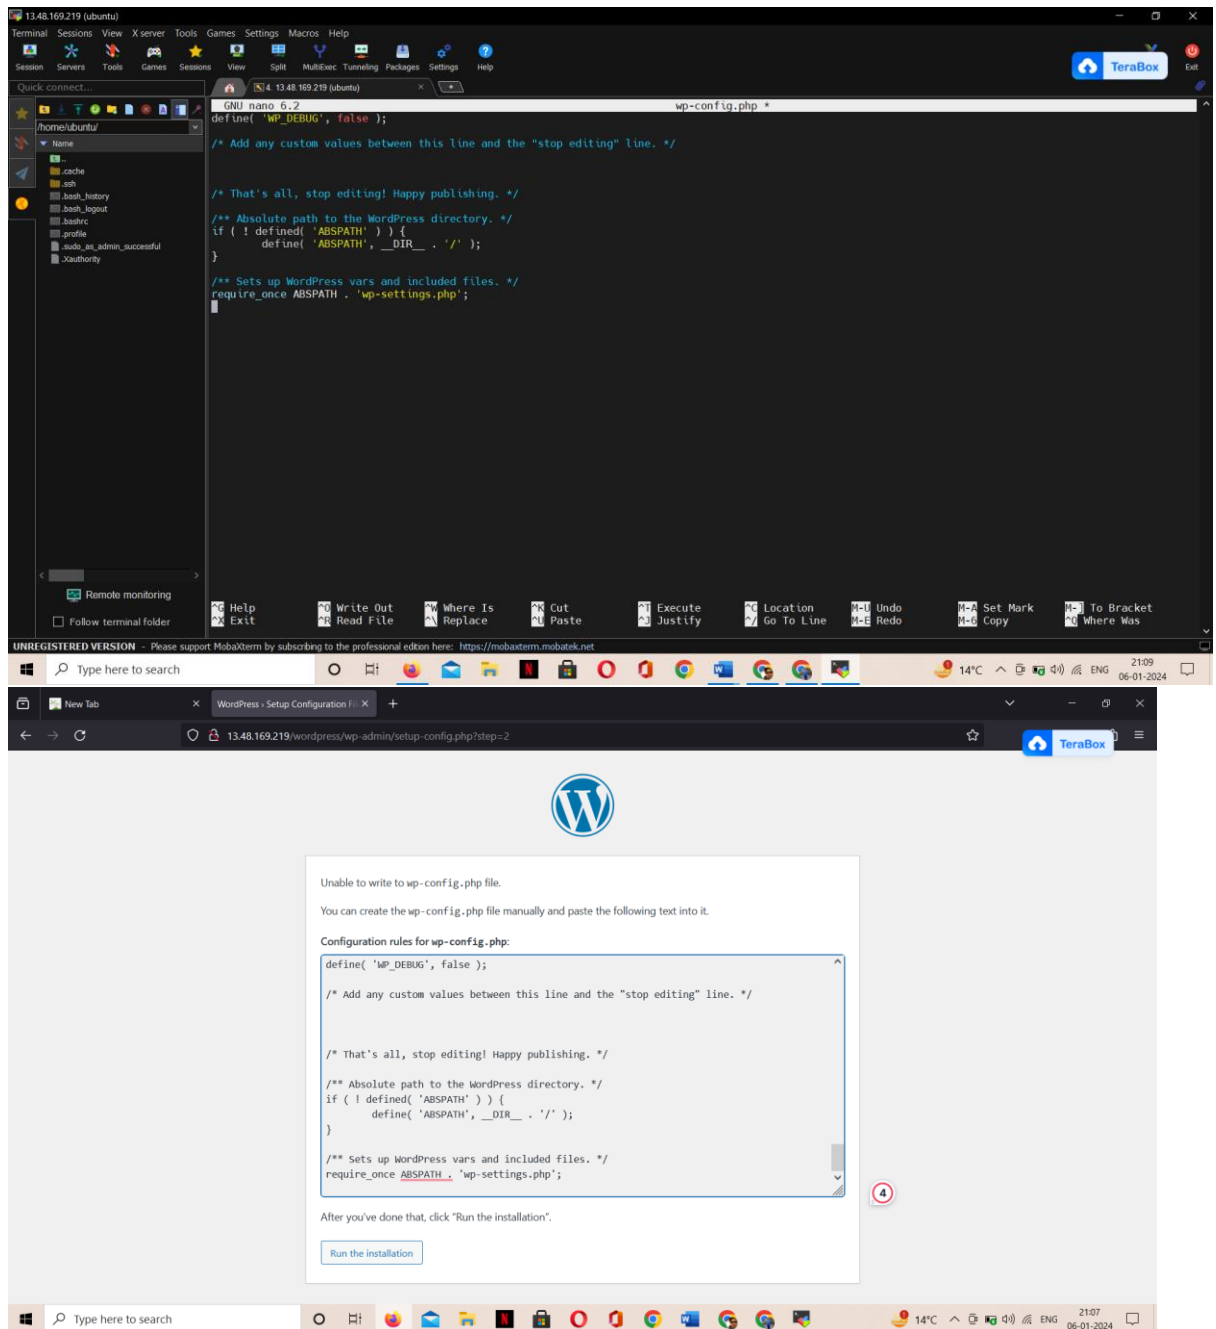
13.48.169.219 (ubuntu)

Terminal Sessions View X server Tools Games Settings Macros Help

Session Servers Tools Games Sessions View Split MultiExec Tunneling Packages Settings Help

TeraBox

Exit

Quick connect...

4. 13.48.169.219 (ubuntu)

/home/ubuntu/

Name

..
.cache
.ssh
.bash_history
.bash_logout
.bashrc
.profile
.sudo_as_admin_successful
.Xauthority

Remote monitoring

Follow terminal folder

GNU nano 6.2 wp-config.php *

define( 'WP_DEBUG', false );

/* Add any custom values between this line and the "stop editing" line. */

/* That's all, stop editing! Happy publishing. */

/** Absolute path to the WordPress directory. */
if ( ! defined( 'ABSPATH' ) ) {
define( 'ABSPATH', __DIR__ . '/' );
}

/** Sets up WordPress vars and included files. */
require_once ABSPATH . 'wp-settings.php';

^G Help ^O Write Out ^W Where Is ^K Cut ^T Execute ^C Location M-U Undo M-A Set Mark M-] To Bracket
^X Exit ^R Read File ^\ Replace ^U Paste ^J Justify ^/ Go To Line M-E Redo M-6 Copy ^Q Where Was

UNREGISTERED VERSION - Please support MobaXterm by subscribing to the professional edition here: https://mobaxterm.mobatek.net

Type here to search

14°C ENG 21:09 06-01-2024

New Tab

WordPress › Setup Configuration Fi

13.48.169.219/wordpress/wp-admin/setup-config.php?step=2

TeraBox

Unable to write to wp-config.php file.

You can create the wp-config.php file manually and paste the following text into it.

Configuration rules for wp-config.php:

define( 'WP_DEBUG', false );

/* Add any custom values between this line and the "stop editing" line. */

/* That's all, stop editing! Happy publishing. */

/** Absolute path to the WordPress directory. */
if ( ! defined( 'ABSPATH' ) ) {
define( 'ABSPATH', __DIR__ . '/' );
}

/** Sets up WordPress vars and included files. */
require_once ABSPATH . 'wp-settings.php';

4

After you've done that, click "Run the installation".

Run the installation

Type here to search

14°C ENG 21:07 06-01-2024